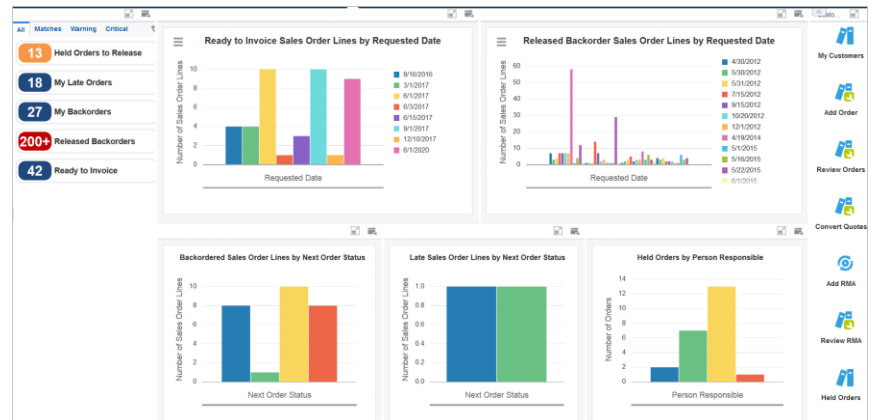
All Matches Warning Critical

13 Held Orders to Release
18 My Late Orders
27 My Backorders
200+ Released Backorders
42 Ready to Invoice

Ready to Invoice Sales Order Lines by Requested Date

Number of Sales Order Lines
10
8
6
4
2
0
Requested Date

9/16/2016
3/1/2017
6/1/2017
6/3/2017
6/15/2017
9/1/2017
12/10/2017
6/1/2020

Released Backorder Sales Order Lines by Requested Date

Number of Sales Order Lines
60
50
40
30
20
10
0
Requested Date

4/30/2012
5/30/2012
5/31/2012
7/15/2012
9/15/2012
10/20/2012
12/1/2012
4/19/2014
5/1/2015
5/16/2015
5/22/2015
6/1/2015

My Customers
Add Order
Review Orders
Convert Quotes
Add RMA
Review RMA
Held Orders

Backordered Sales Order Lines by Next Order Status

Number of Sales Order Lines
10
8
6
4
2
0
Next Order Status

Late Sales Order Lines by Next Order Status

Number of Sales Order Lines
1.0
0.8
0.6
0.4
0.2
0.0
Next Order Status

Held Orders by Person Responsible

Number of Orders
14
12
10
8
6
4
2
0
Person Responsible